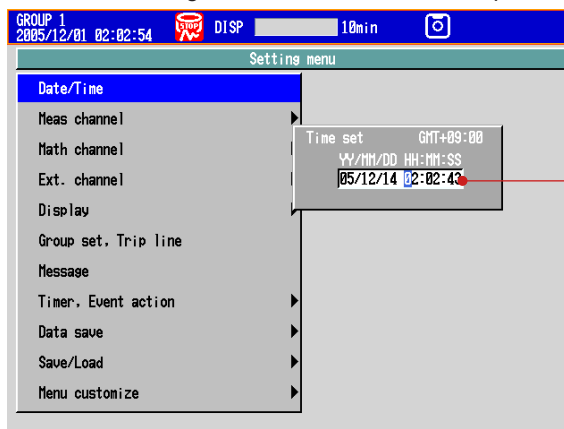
GROUP 1
2005/12/01 02:02:54
STOP
DISP
10min

Setting menu

Date/Time
Meas channel
Math channel
Ext. channel
Display
Group set, Trip line
Message
Timer, Event action
Data save
Save/Load
Menu customize

Time set GMT+09:00
YY/MM/DD HH:MM:SS
05/12/14 02:02:43